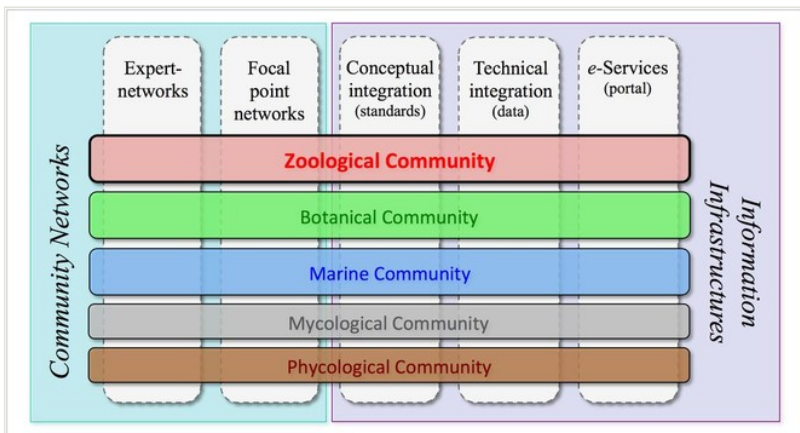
Community Networks

Expert-networks

Focal point networks

Conceptual integration (standards)

Technical integration (data)

e-Services (portal)

Information Infrastructures

Zoological Community

Botanical Community

Marine Community

Mycological Community

Phycological Community